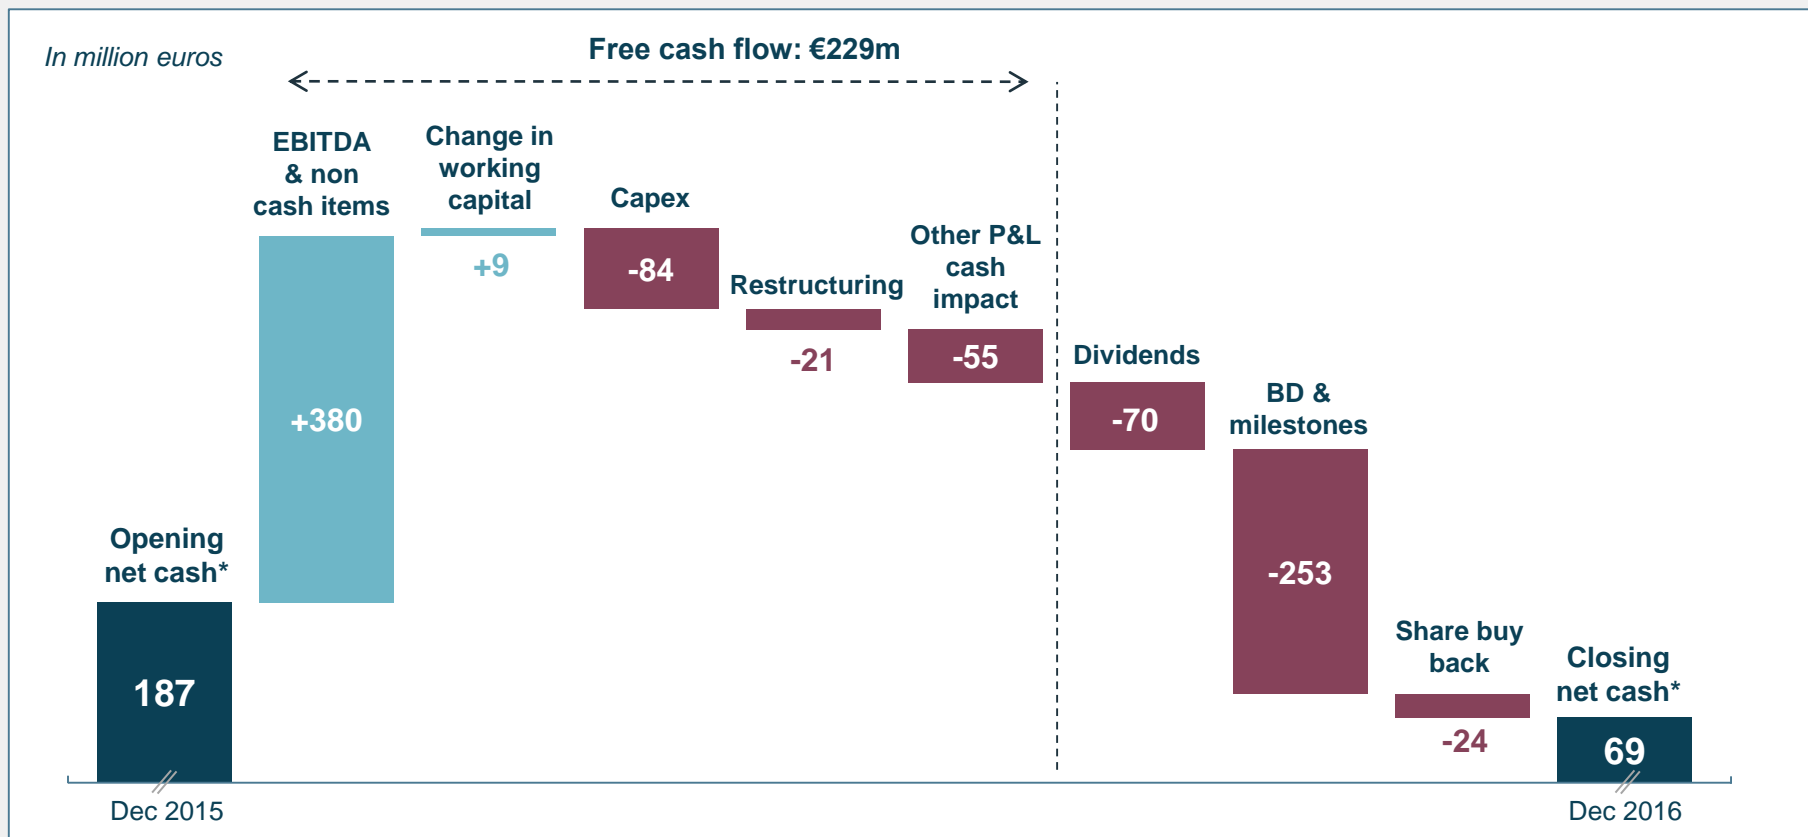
In million euros

Free cash flow: €229m

Opening net cash*

187

EBITDA & non cash items

+380

Change in working capital

+9

Capex

-84

Restructuring

-21

Other P&L cash impact

-55

Dividends

-70

BD & milestones

-253

Share buy back

-24

Closing net cash*

69

Dec 2015

Dec 2016